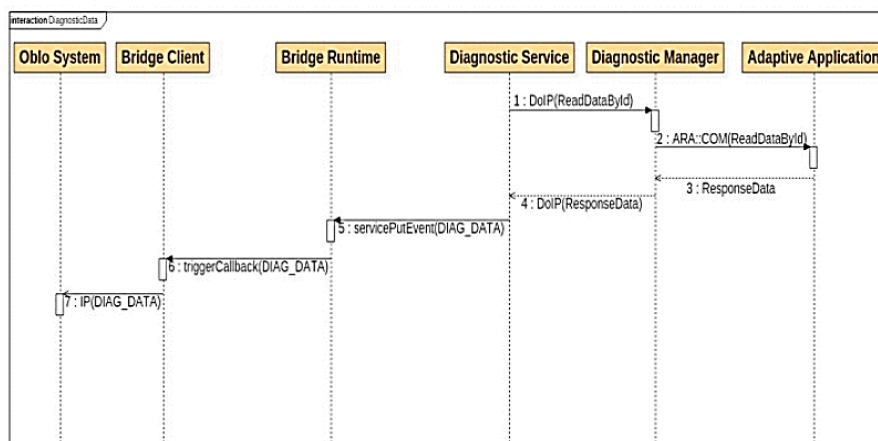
interaction DiagnosticData

Oblo System

Bridge Client

Bridge Runtime

Diagnostic Service

Diagnostic Manager

Adaptive Application

1 : DoIP(ReadDataById)

2 : ARA::COM(ReadDataById)

3 : ResponseData

4 : DoIP(ResponseData)

5 : servicePutEvent(DIAG_DATA)

6 : triggerCallback(DIAG_DATA)

7 : IP(DIAG_DATA)